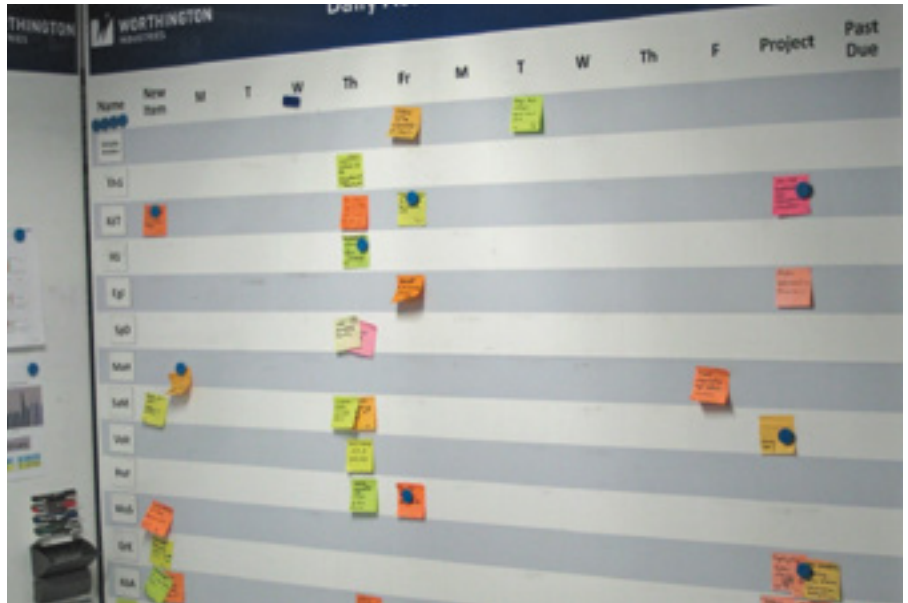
THINGTON

WORTHINGTON INDUSTRIES

Daily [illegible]

| Name | New Item | M | T | W | Th | Fr | M | T | W | Th | F | Project | Past Due |
|---|---|---|---|---|---|---|---|---|---|---|---|---|---|
| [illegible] | | | | | | | | | | | | | |
| ThG | | | | | | | | | | | | | |
| KJT | | | | | | | | | | | | | |
| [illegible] | | | | | | | | | | | | | |
| Egl | | | | | | | | | | | | | |
| SpD | | | | | | | | | | | | | |
| Man | | | | | | | | | | | | | |
| Sahl | | | | | | | | | | | | | |
| Voh | | | | | | | | | | | | | |
| Pwr | | | | | | | | | | | | | |
| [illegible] | | | | | | | | | | | | | |
| Grt | | | | | | | | | | | | | |
| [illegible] | | | | | | | | | | | | | |